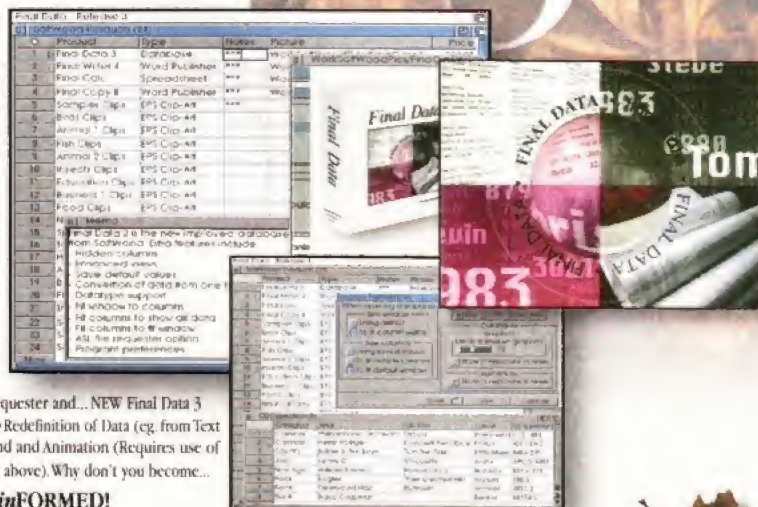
Final Data · Relative 3

SoftWood Products (24)

| | Product | Type | Notes | Picture | Price |
|---|---|---|---|---|---|
| 1 | Final Data 3 | Database | *** | Wor | |
| 2 | Final Writer 4 | Word Publisher | *** | Wor | |
| 3 | Final Calc | Spreadsheet | *** | Wor | |
| 4 | Final Copy II | Word Publisher | *** | Wor | |
| 5 | Sampler Clips | EPS Clip-Art | *** | | |
| 6 | Bird Clips | EPS Clip-Art | | | |
| 7 | Animal 1 Clips | EPS Clip-Art | | | |
| 8 | Fish Clips | EPS Clip-Art | | | |
| 9 | Animal 2 Clips | EPS Clip-Art | | | |
| 10 | Insect Clips | EPS Clip-Art | | | |
| 11 | Education Clips | EPS Clip-Art | | | |
| 12 | Business 1 Clips | EPS Clip-Art | | | |
| 13 | Food Clips | EPS Clip-Art | | | |

Memo

Final Data 3 is the new improved database from SoftWood. Extra features include:
Hidden columns
Enhanced views
Save default values
Conversion of data from one f
Datatype support
Fit window to columns
Fit columns to show all data
Fit columns to fit window
ASL file requester option
Program preferences

Work:SoftWoodPics/FinalData

Final Data

FINAL DATA

983

Tom

FINAL DATA

983

quester and... NEW Final Data 3 Redefinition of Data (eg. from Text nd and Animation (Requires use of above). Why don't you become...

inFORMED!